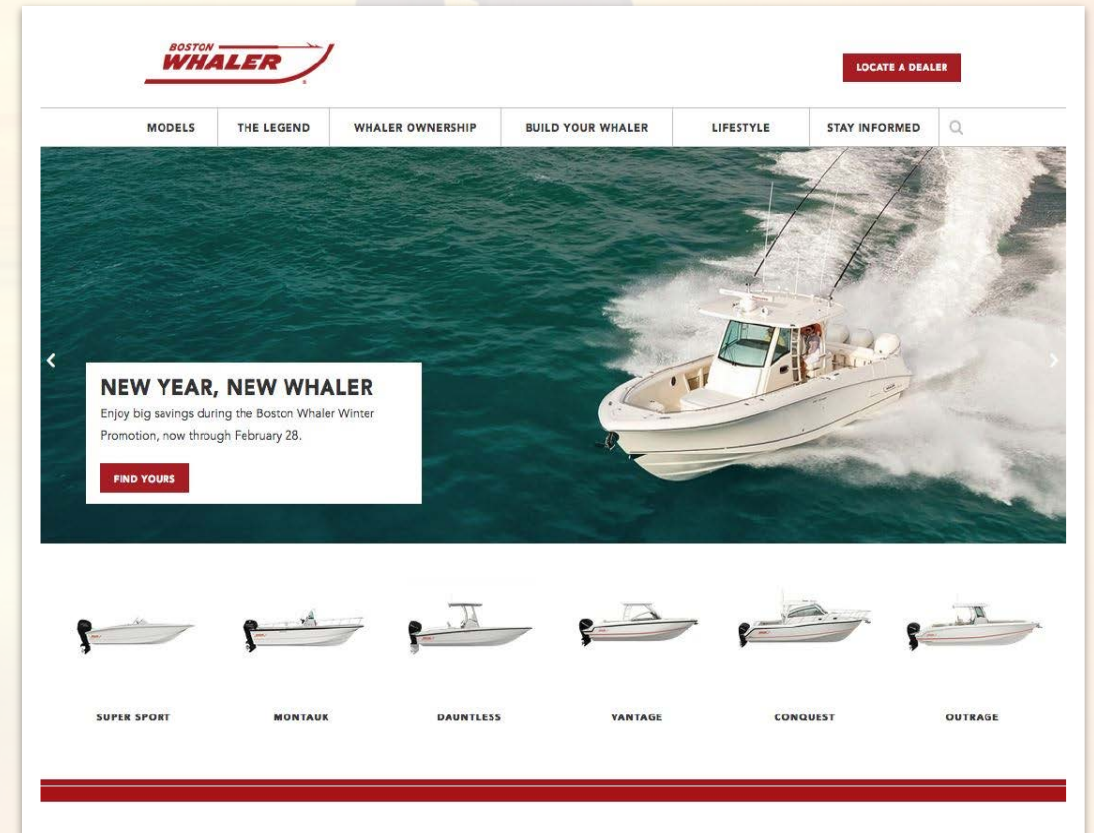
BOSTON WHALER

LOCATE A DEALER

MODELS | THE LEGEND | WHALER OWNERSHIP | BUILD YOUR WHALER | LIFESTYLE | STAY INFORMED

NEW YEAR, NEW WHALER

Enjoy big savings during the Boston Whaler Winter Promotion, now through February 28.

FIND YOURS

SUPER SPORT

MONTAUK

DAUNTLESS

VANTAGE

CONQUEST

OUTRAGE